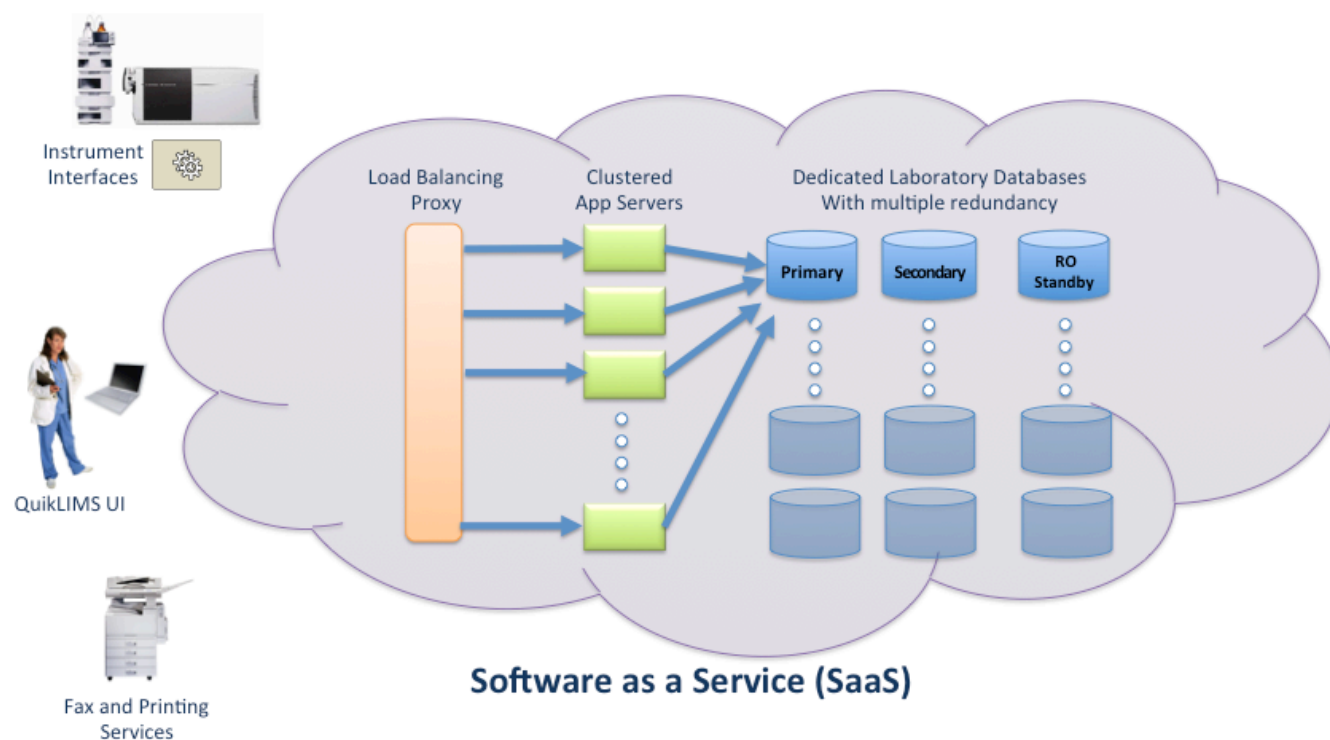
Instrument Interfaces

Load Balancing Proxy

Clustered App Servers

Dedicated Laboratory Databases With multiple redundancy

Primary

Secondary

RO Standby

QuikLIMS UI

Fax and Printing Services

Software as a Service (SaaS)